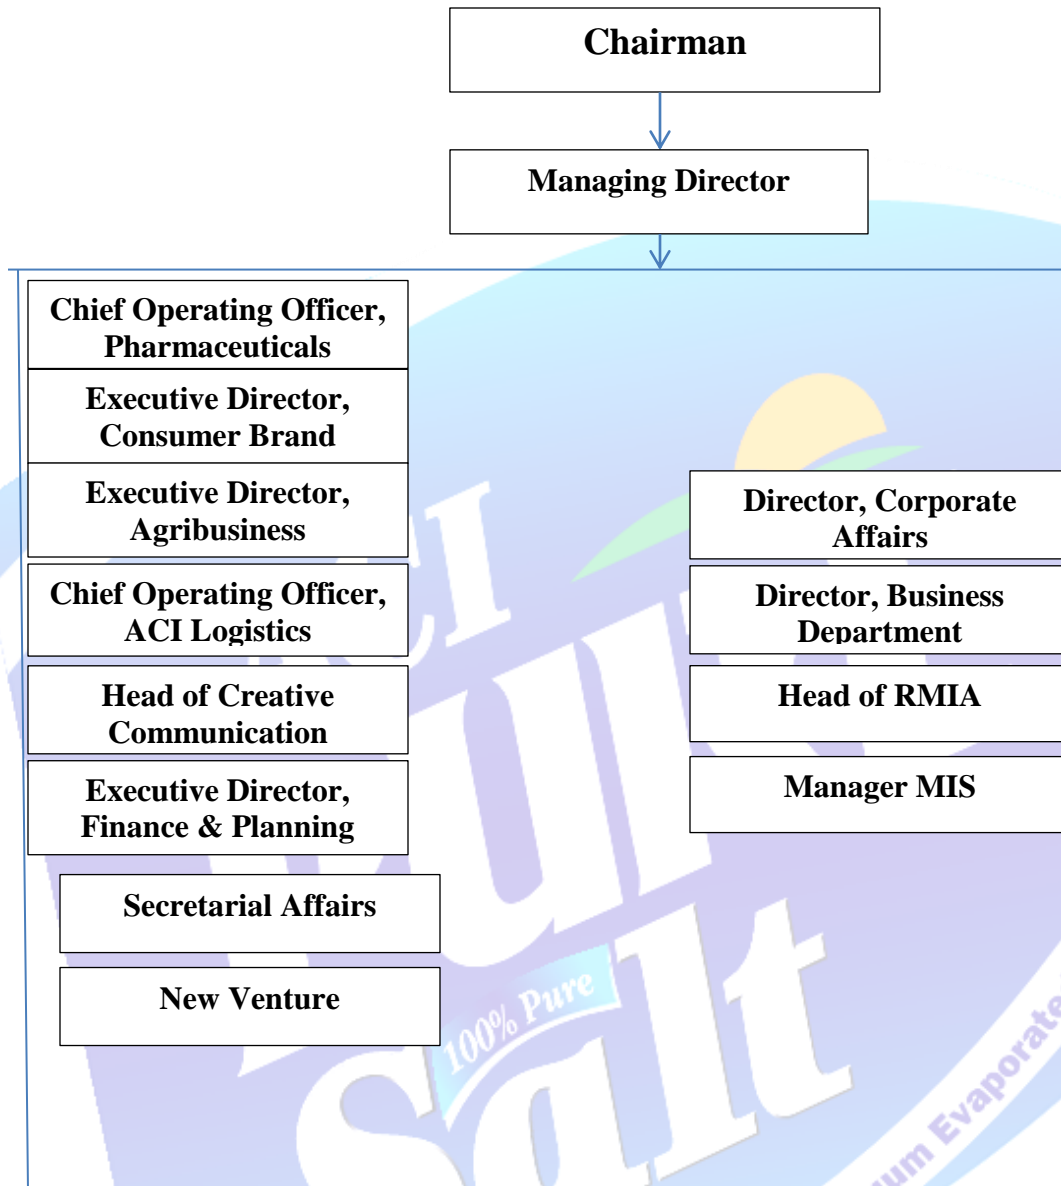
Chairman

Managing Director

Chief Operating Officer, Pharmaceuticals

Executive Director, Consumer Brand

Executive Director, Agribusiness

Chief Operating Officer, ACI Logistics

Head of Creative Communication

Executive Director, Finance & Planning

Secretarial Affairs

New Venture

Director, Corporate Affairs

Director, Business Department

Head of RMIA

Manager MIS

ACI

Pure Salt

100% Pure

um Evaporate